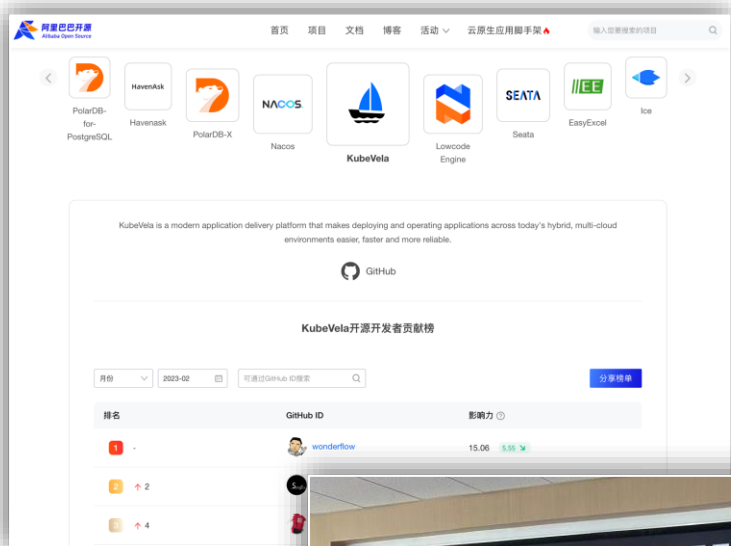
阿里巴巴开源
Alibaba Open Source

首页 项目 文档 博客 活动 云原生应用脚手架

输入您要搜索的项目

PolarDB-for-PostgreSQL

HavenAsk
Havenask

PolarDB-X

NACOS
Nacos

KubeVela

Lowcode Engine

SEATA
Seata

EasyExcel

Ice

KubeVela is a modern application delivery platform that makes deploying and operating applications across today's hybrid, multi-cloud environments easier, faster and more reliable.

GitHub

KubeVela开源开发者贡献榜

月份
2023-02
可通过GitHub ID搜索
分享榜单

| 排名 | GitHub ID | 影响力 |
|---|---|---|
| 1 - | wonderflow | 15.06 5.55 |
| 2 ↑ 2 | | |
| 3 ↑ 4 | | |